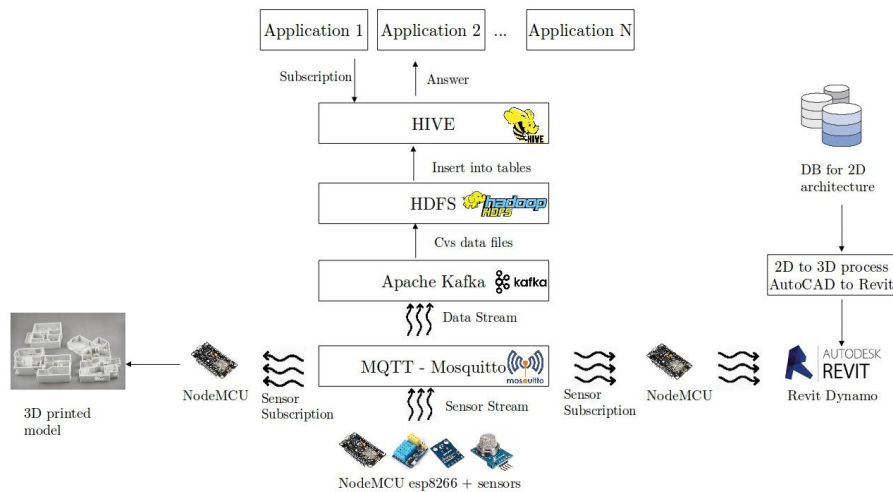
Application 1

Application 2

...

Application N

Subscription

Answer

HIVE

HIVE

Insert into tables

HDFS

hadoop HDFS

Cvs data files

Apache Kafka

kafka

Data Stream

MQTT - Mosquitto

mosquitto

Sensor Stream

NodeMCU esp8266 + sensors

NodeMCU

Sensor Subscription

3D printed model

Sensor Subscription

NodeMCU

DB for 2D architecture

2D to 3D process AutoCAD to Revit

AUTODESK REVIT

Revit Dynamo